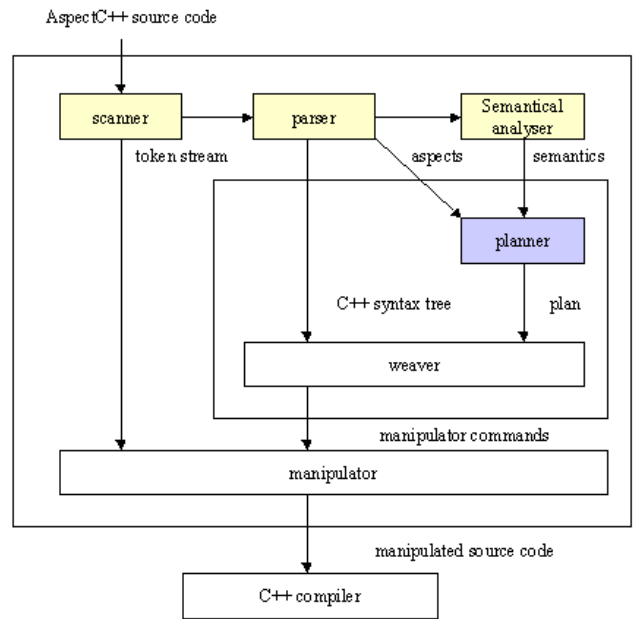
AspectC++ source code

scanner

parser

Semantical analyser

token stream

aspects

semantics

planner

C++ syntax tree

plan

weaver

manipulator commands

manipulator

manipulated source code

C++ compiler